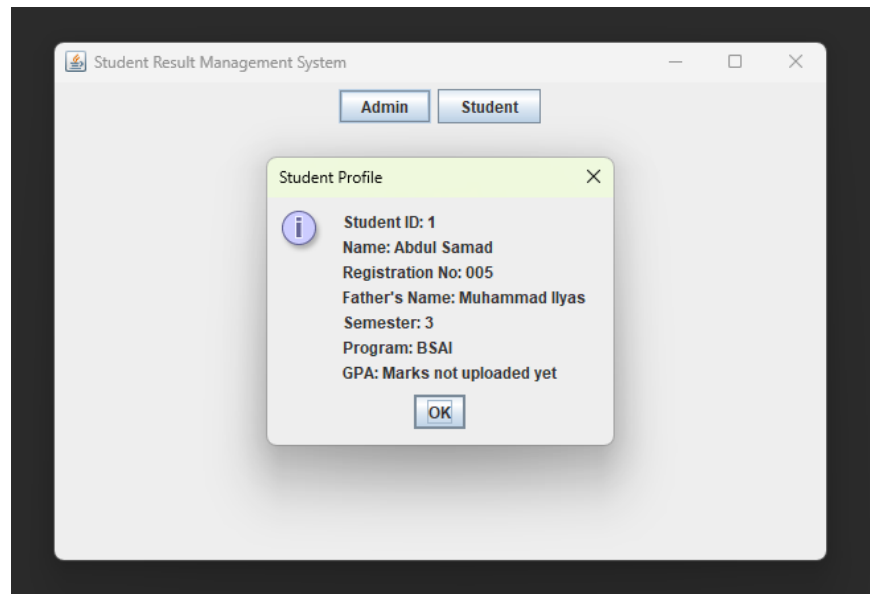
Student Result Management System

Admin Student

Student Profile

Student ID: 1
Name: Abdul Samad
Registration No: 005
Father's Name: Muhammad Ilyas
Semester: 3
Program: BSAI
GPA: Marks not uploaded yet

OK